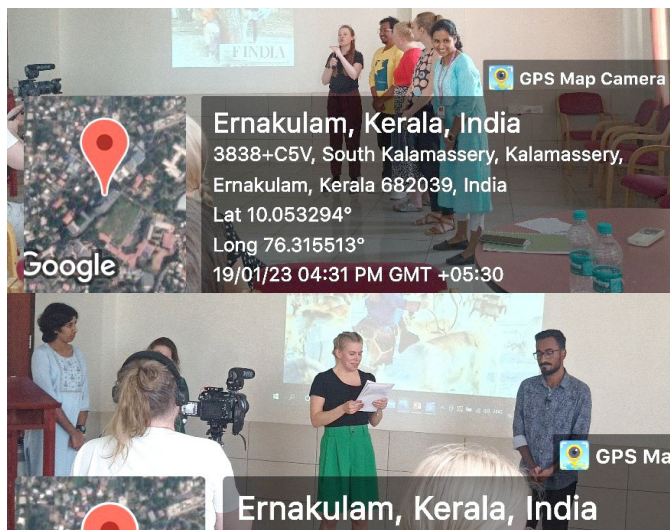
FINDIA

GPS Map Camera

Ernakulam, Kerala, India

3838+C5V, South Kalamassery, Kalamassery, Ernakulam, Kerala 682039, India

Lat 10.053294°

Long 76.315513°

19/01/23 04:31 PM GMT +05:30

Google

GPS Ma

Ernakulam, Kerala, India